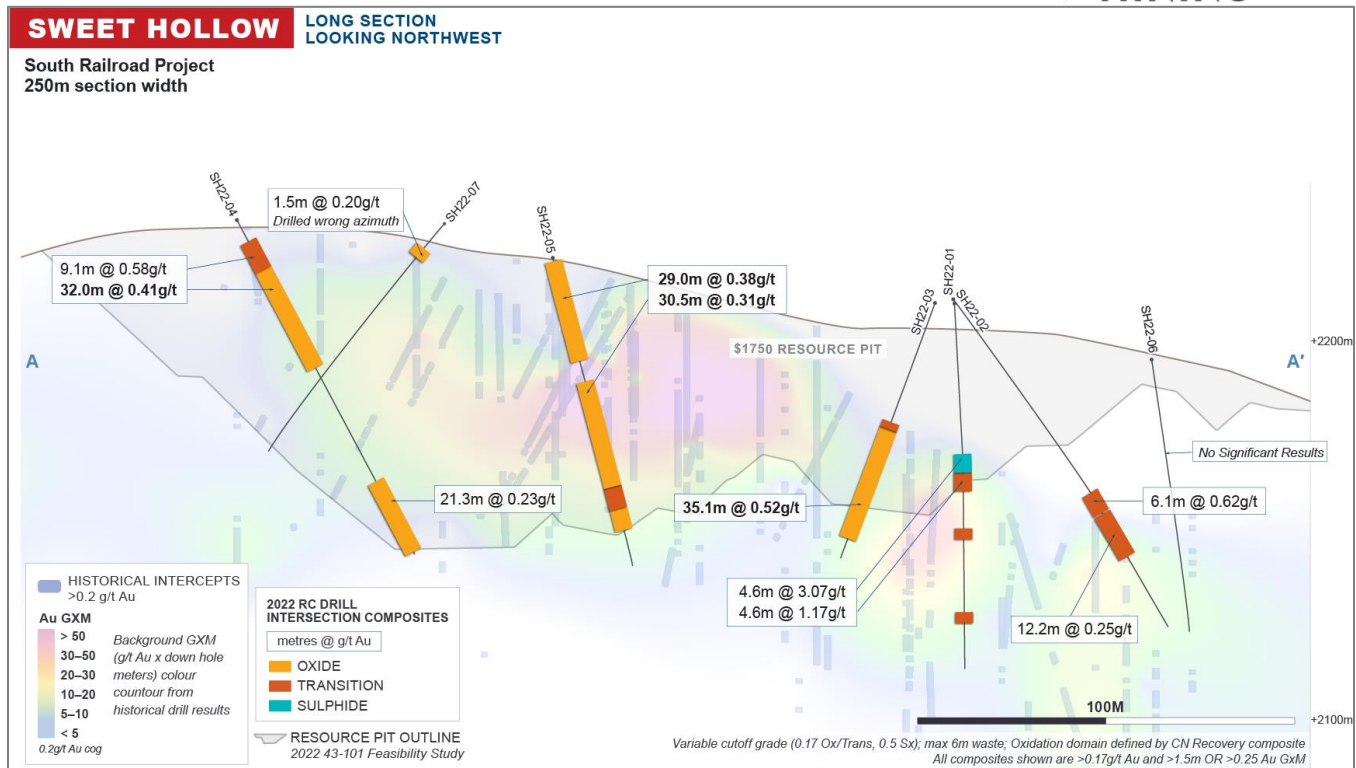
SWEET HOLLOW
LONG SECTION
LOOKING NORTHWEST

South Railroad Project
250m section width

SH22-04
1.5m @ 0.20g/t
Drilled wrong azimuth
SH22-07
SH22-05
9.1m @ 0.58g/t
32.0m @ 0.41g/t
29.0m @ 0.38g/t
30.5m @ 0.31g/t
SH22-01
SH22-03
SH22-02
SH22-06
+2200m
A
A'
$1750 RESOURCE PIT
No Significant Results
21.3m @ 0.23g/t
35.1m @ 0.52g/t
6.1m @ 0.62g/t
4.6m @ 3.07g/t
4.6m @ 1.17g/t
12.2m @ 0.25g/t

HISTORICAL INTERCEPTS
>0.2 g/t Au
Au GXM
> 50
30–50
20–30
10–20
5–10
< 5
0.2g/t Au cog
Background GXM (g/t Au x down hole meters) colour countour from historical drill results

2022 RC DRILL INTERSECTION COMPOSITES
metres @ g/t Au
OXIDE
TRANSITION
SULPHIDE

RESOURCE PIT OUTLINE
2022 43-101 Feasibility Study

100M
+2100m
Variable cutoff grade (0.17 Ox/Trans, 0.5 Sx); max 6m waste; Oxidation domain defined by CN Recovery composite
All composites shown are >0.17g/t Au and >1.5m OR >0.25 Au GxM